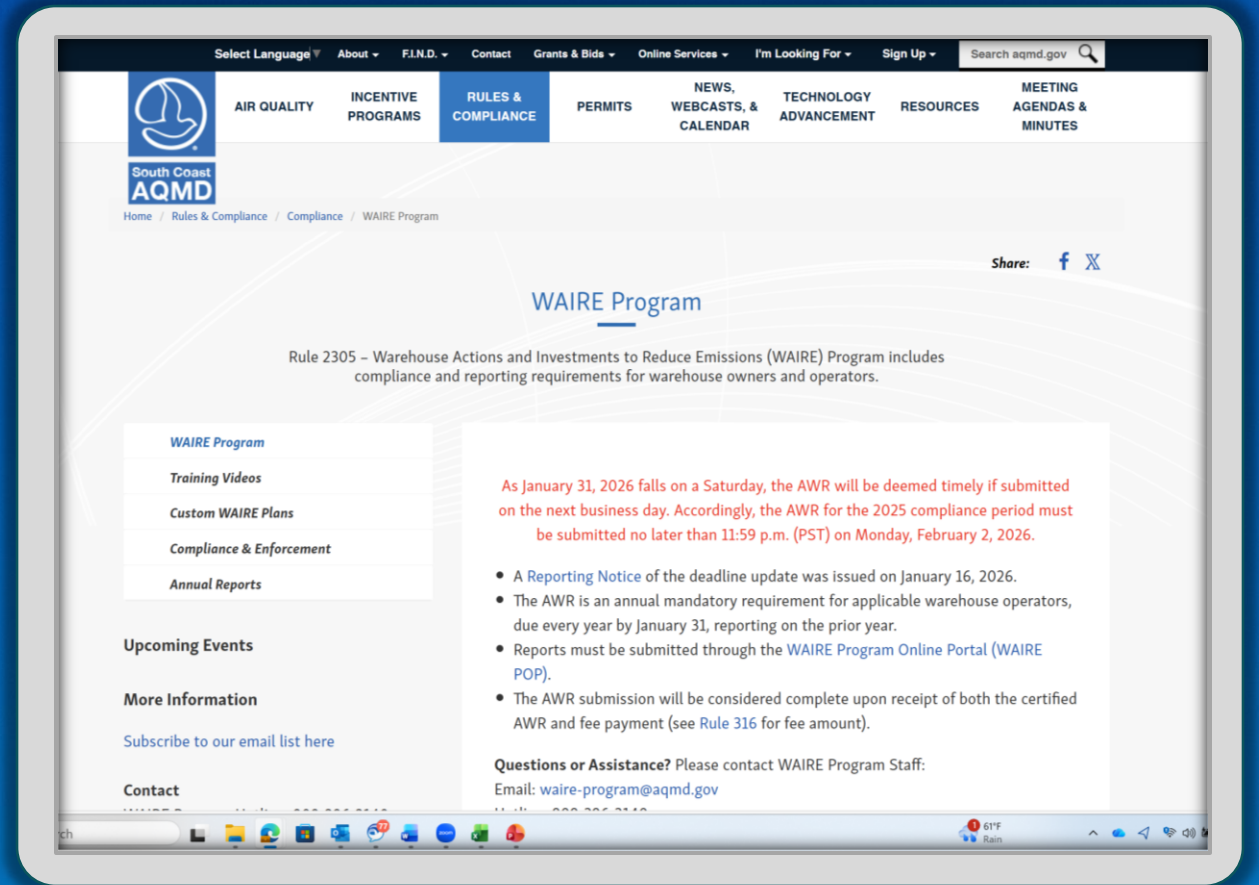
Select Language About F.I.N.D. Contact Grants & Bids Online Services I'm Looking For Sign Up Search aqmd.gov

South Coast AQMD

AIR QUALITY INCENTIVE PROGRAMS RULES & COMPLIANCE PERMITS NEWS, WEBCASTS, & CALENDAR TECHNOLOGY ADVANCEMENT RESOURCES MEETING AGENDAS & MINUTES

Home / Rules & Compliance / Compliance / WAIRE Program

Share:

WAIRE Program

Rule 2305 – Warehouse Actions and Investments to Reduce Emissions (WAIRE) Program includes compliance and reporting requirements for warehouse owners and operators.

WAIRE Program
Training Videos
Custom WAIRE Plans
Compliance & Enforcement
Annual Reports

Upcoming Events

More Information

Subscribe to our email list here

Contact

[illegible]

As January 31, 2026 falls on a Saturday, the AWR will be deemed timely if submitted on the next business day. Accordingly, the AWR for the 2025 compliance period must be submitted no later than 11:59 p.m. (PST) on Monday, February 2, 2026.

- A Reporting Notice of the deadline update was issued on January 16, 2026.
- The AWR is an annual mandatory requirement for applicable warehouse operators, due every year by January 31, reporting on the prior year.
- Reports must be submitted through the WAIRE Program Online Portal (WAIRE POP).
- The AWR submission will be considered complete upon receipt of both the certified AWR and fee payment (see Rule 316 for fee amount).

Questions or Assistance? Please contact WAIRE Program Staff:
Email: waire-program@aqmd.gov
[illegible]

ch 77 1 61°F Rain